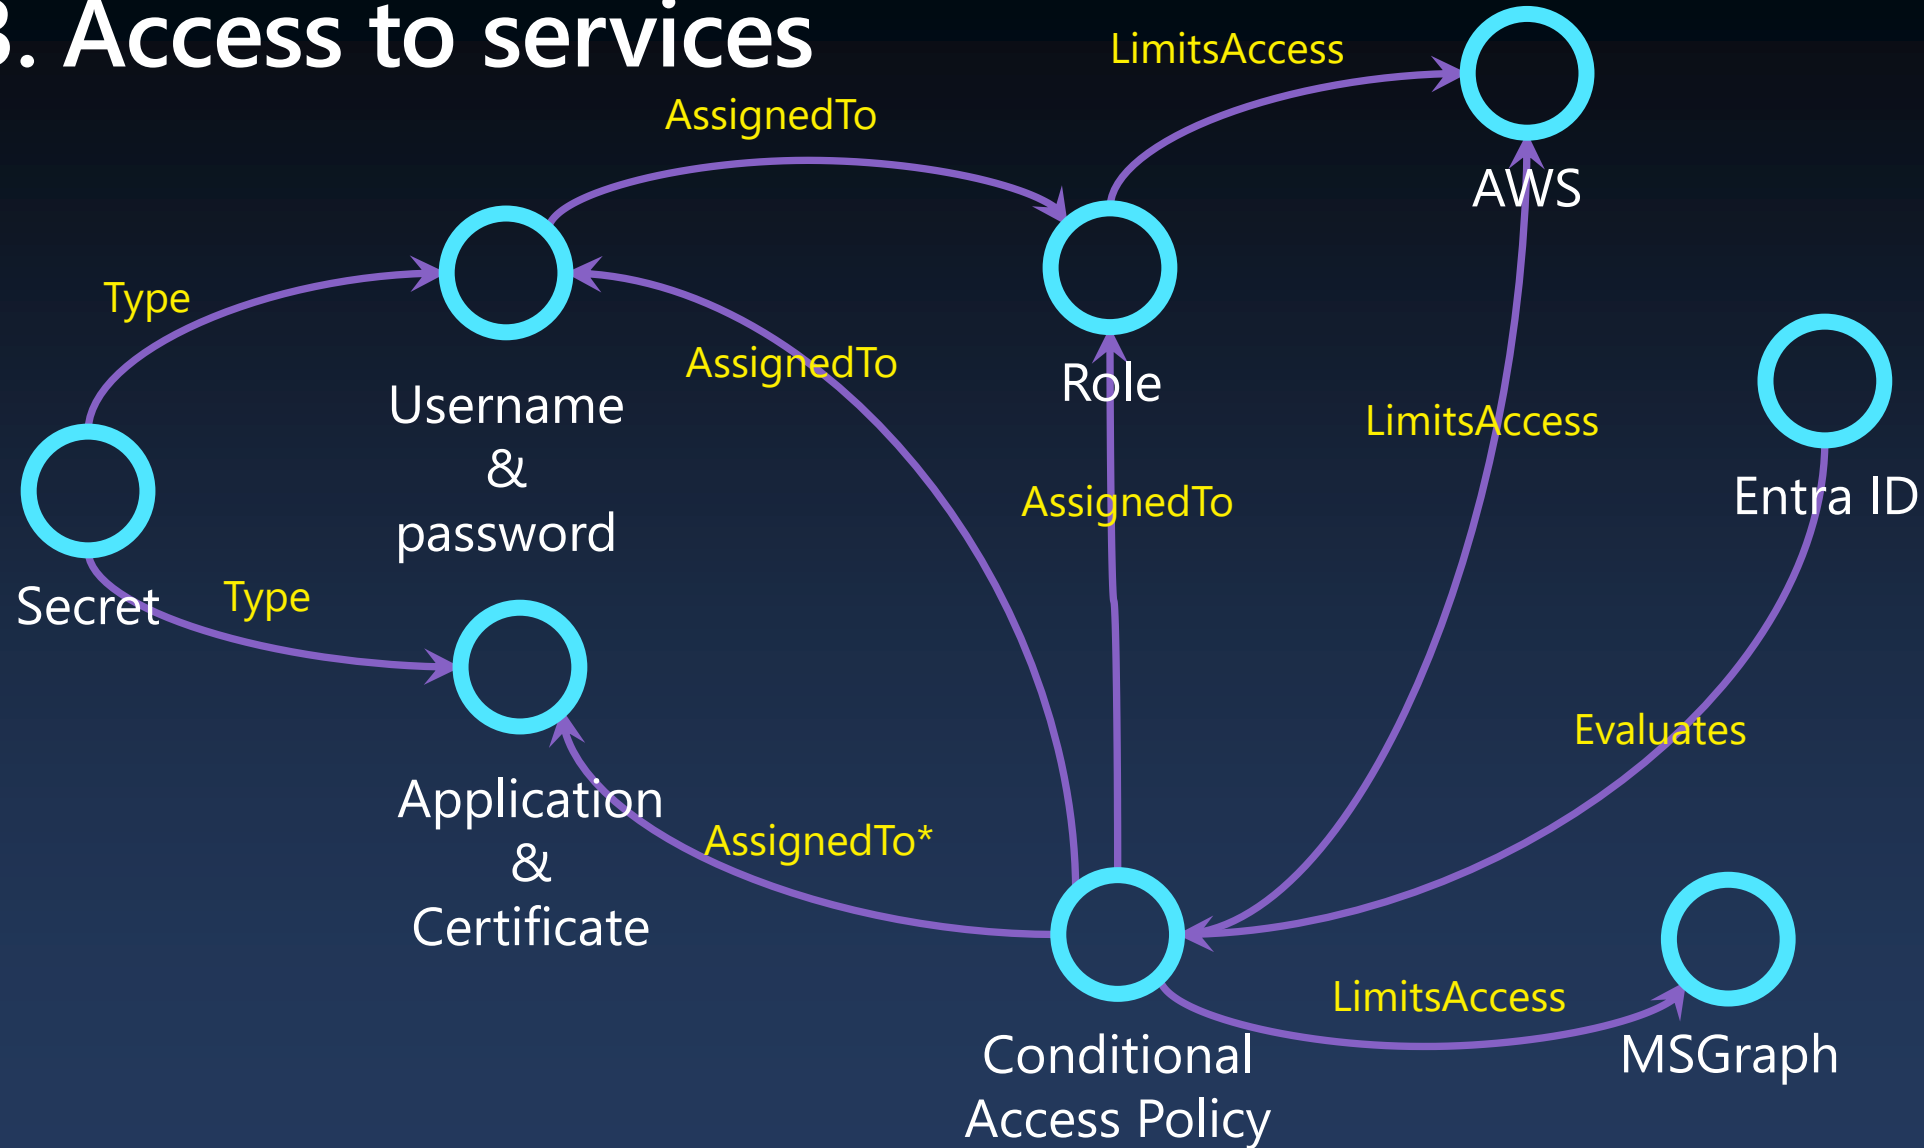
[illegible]. Access to services

LimitsAccess

AssignedTo

AWS

Type

Username & password

AssignedTo

Role

LimitsAccess

Entra ID

AssignedTo

Secret

Type

Application & Certificate

Evaluates

AssignedTo*

Conditional Access Policy

LimitsAccess

MSGraph